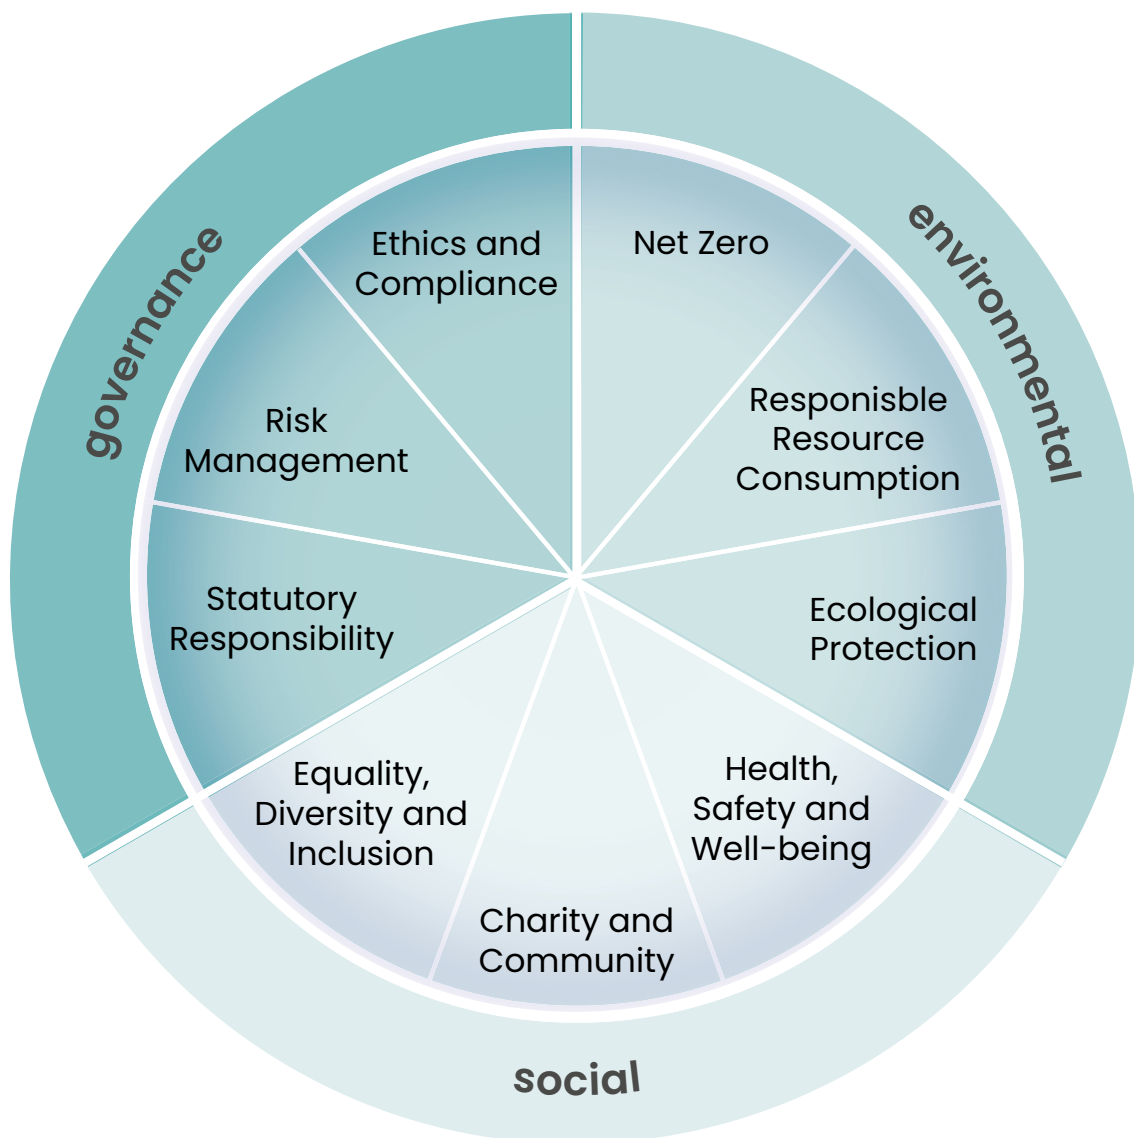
governance

environmental

Ethics and Compliance

Net Zero

Risk Management

Responisble Resource Consumption

Statutory Responsibility

Ecological Protection

Equality, Diversity and Inclusion

Health, Safety and Well-being

Charity and Community

social